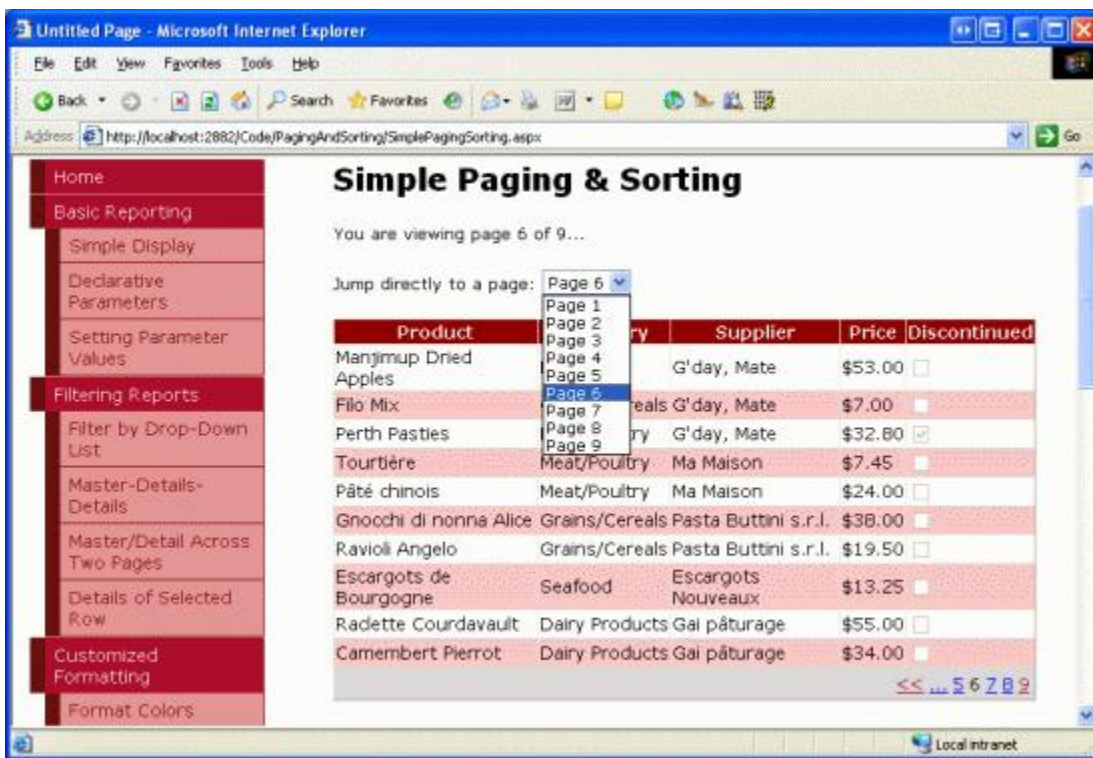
Untitled Page - Microsoft Internet Explorer

File Edit View Favorites Tools Help

Back Search Favorites

Address http://localhost:2882/Code/PagingAndSorting/SimplePagingSorting.aspx Go

Home
Basic Reporting
Simple Display
Declarative Parameters
Setting Parameter Values
Filtering Reports
Filter by Drop-Down List
Master-Details-Details
Master/Detail Across Two Pages
Details of Selected Row
Customized Formatting
Format Colors

Simple Paging & Sorting

You are viewing page 6 of 9...

Jump directly to a page: Page 6

Page 1
Page 2
Page 3
Page 4
Page 5
Page 6
Page 7
Page 8
Page 9

| Product | Category | Supplier | Price | Discontinued |
|---|---|---|---|---|
| Manjimup Dried Apples | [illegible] | G'day, Mate | \$53.00 | |
| Filo Mix | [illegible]eals | G'day, Mate | \$7.00 | |
| Perth Pasties | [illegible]ry | G'day, Mate | \$32.80 | |
| Tourtière | Meat/Poultry | Ma Maison | \$7.45 | |
| Pâté chinois | Meat/Poultry | Ma Maison | \$24.00 | |
| Gnocchi di nonna Alice | Grains/Cereals | Pasta Buttini s.r.l. | \$38.00 | |
| Ravioli Angelo | Grains/Cereals | Pasta Buttini s.r.l. | \$19.50 | |
| Escargots de Bourgogne | Seafood | Escargots Nouveaux | \$13.25 | |
| Raclette Courdavault | Dairy Products | Gai pâturage | \$55.00 | |
| Camembert Pierrot | Dairy Products | Gai pâturage | \$34.00 | |

<< ... 5 6 7 8 9

Local intranet